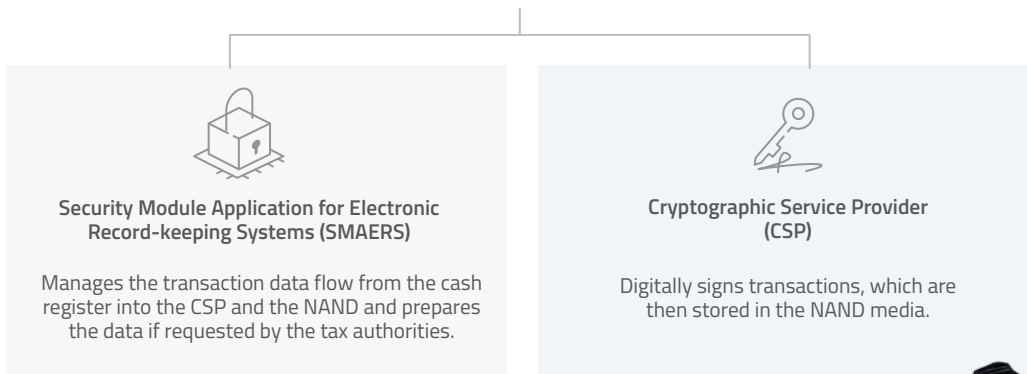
Security Module Application for Electronic Record-keeping Systems (SMAERS)

Manages the transaction data flow from the cash register into the CSP and the NAND and prepares the data if requested by the tax authorities.

Cryptographic Service Provider (CSP)

Digitally signs transactions, which are then stored in the NAND media.